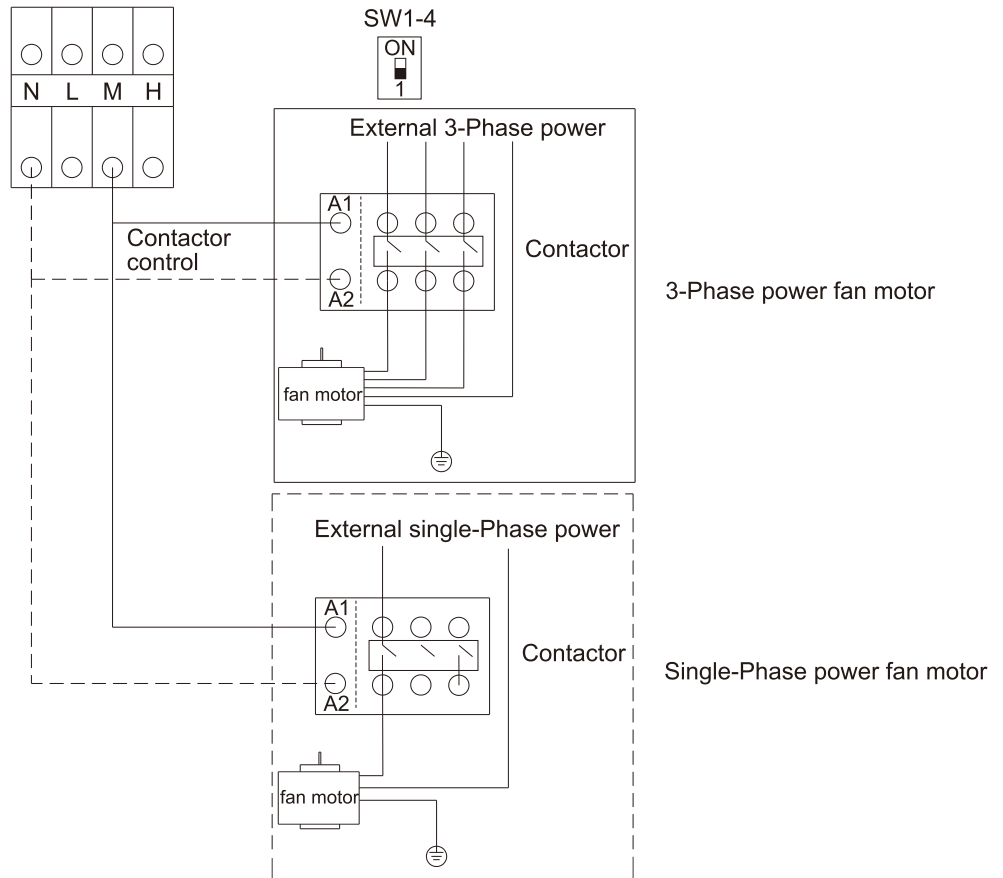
N L M H

SW1-4

ON

1

External 3-Phase power

A1

A2

Contactor control

Contactor

3-Phase power fan motor

fan motor

External single-Phase power

A1

A2

Contactor

Single-Phase power fan motor

fan motor